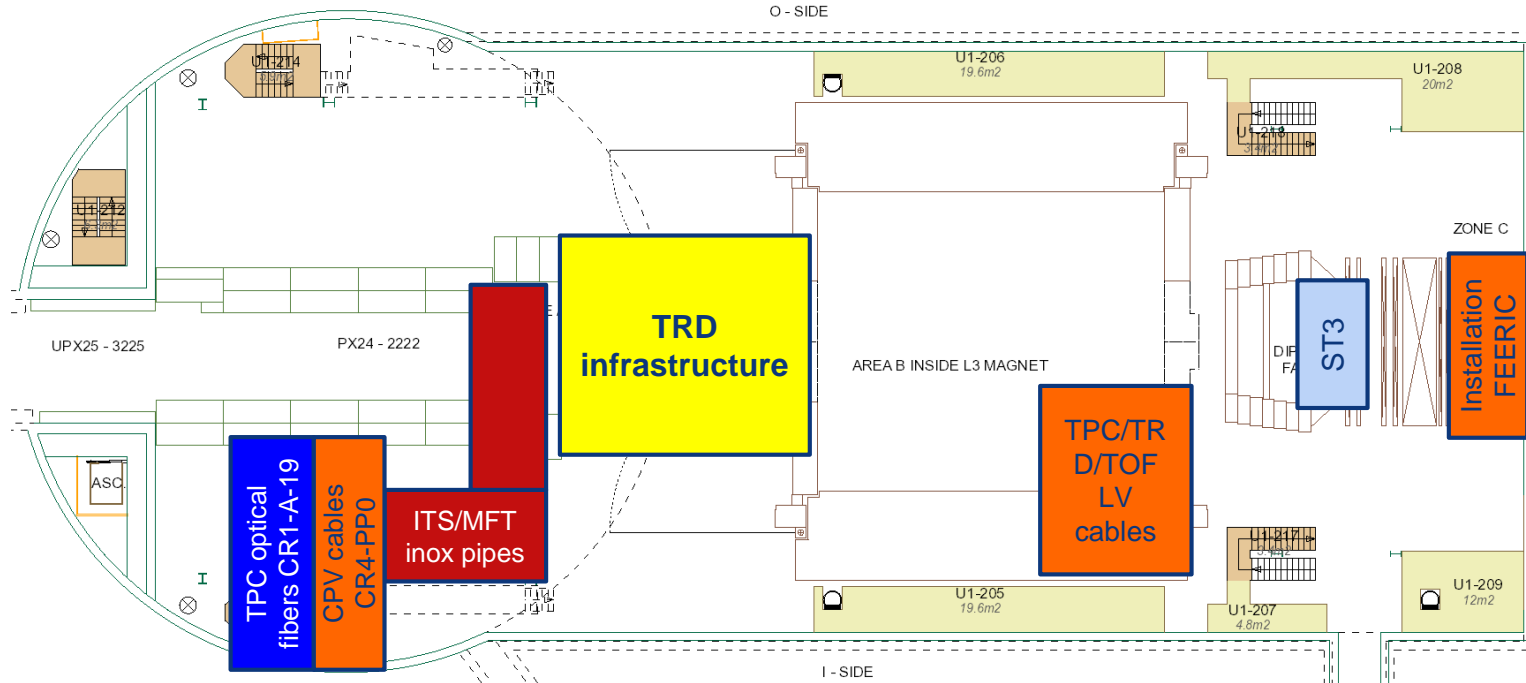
O - SIDE

U1-214

U1-206
19.6m2

U1-208
20m2

U1-212

U1-213

ZONE C

UPX25 - 3225

PX24 - 2222

TRD infrastructure

AREA B INSIDE L3 MAGNET

ST3

Installation FEERIC

DIP FA

ASC.

TPC optical fibers CR1-A-19

CPV cables CR4-PP0

ITS/MFT inox pipes

TPC/TRD/TOF LV cables

U1-217

U1-205
19.6m2

U1-207
4.8m2

U1-209
12m2

I - SIDE